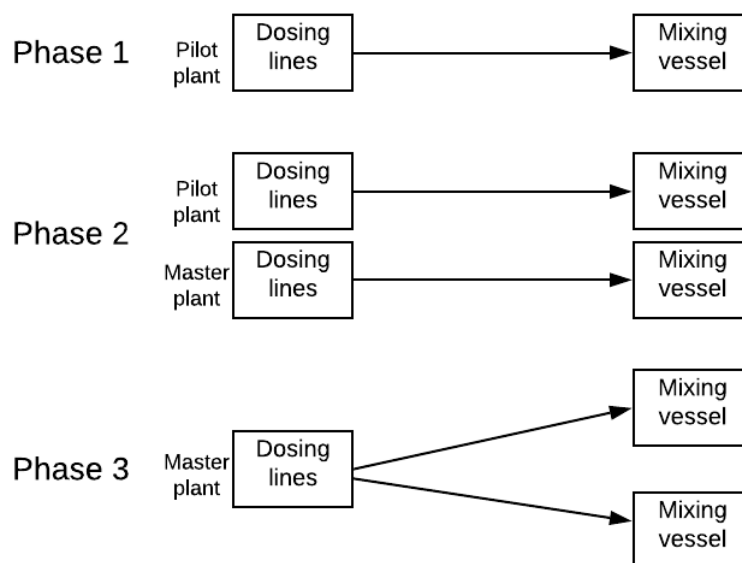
Phase 1

Pilot plant

Dosing lines

Mixing vessel

Pilot plant

Dosing lines

Mixing vessel

Phase 2

Master plant

Dosing lines

Mixing vessel

Mixing vessel

Phase 3

Master plant

Dosing lines

Mixing vessel